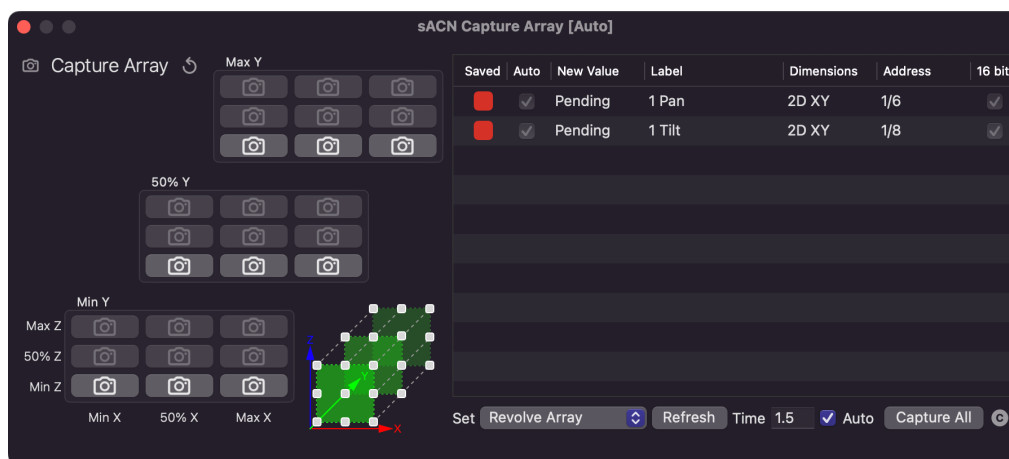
sACN Capture Array [Auto]

Capture Array

Max Y

50% Y

Min Y

Max Z

50% Z

Min Z

Min X

50% X

Max X

Z

Y

X

| Saved | Auto | New Value | Label | Dimensions | Address | 16 bit |
|---|---|---|---|---|---|---|
| | | Pending | 1 Pan | 2D XY | 1/6 | |
| | | Pending | 1 Tilt | 2D XY | 1/8 | |

Set Revolve Array Refresh Time 1.5 Auto Capture All C